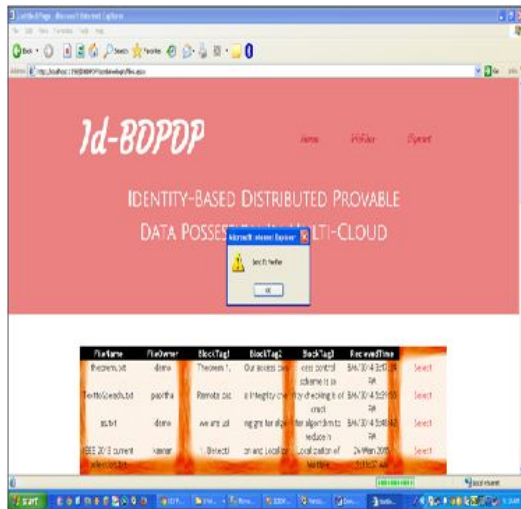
Untitled Page - Microsoft Internet Explorer

Id-BOPDP

Home

Id-BOPDP

Identity-Based Distributed Provable Data Possession in Multi-Cloud

Microsoft Internet Explorer

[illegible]

OK

| FileName | FileOwner | BlockTag1 | BlockTag2 | BlockTag3 | ReceivedTime | |
|---|---|---|---|---|---|---|
| theorem.txt | idemo | Theorem 1. | Our access con | cess control scheme is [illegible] | 5/4/2014 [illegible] PM | Select |
| TexttoSpeech.txt | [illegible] | Remote dat | a integrity che | ity checking is of crucl | 5/4/2014 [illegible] PM | Select |
| ss.txt | idemo | we are usi | ing gre for algo | ter algorithm to reduce n | 5/4/2014 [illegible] PM | Select |
| IEEE 2013 current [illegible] | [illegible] | 1. Detecti | on and Locali | Localization of multiple | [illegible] | Select |

start

Local intranet